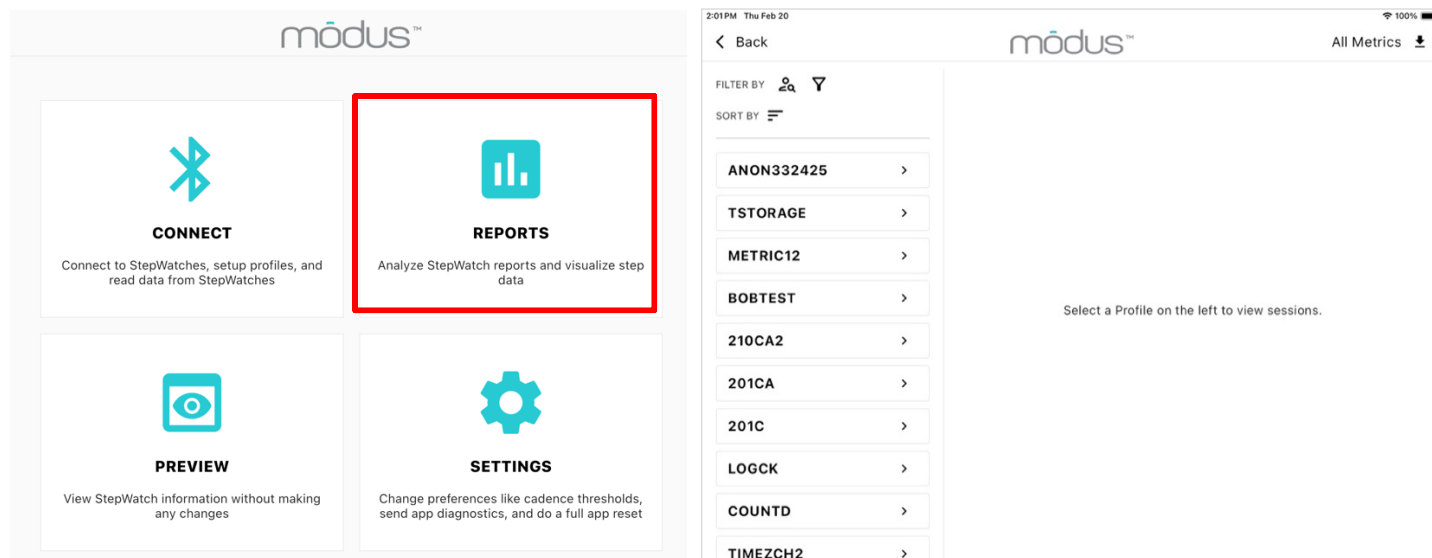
mōdus™

CONNECT

Connect to StepWatches, setup profiles, and read data from StepWatches

REPORTS

Analyze StepWatch reports and visualize step data

PREVIEW

View StepWatch information without making any changes

SETTINGS

Change preferences like cadence thresholds, send app diagnostics, and do a full app reset

2:01 PM Thu Feb 20

100%

Back

mōdus™

All Metrics

FILTER BY

SORT BY

ANON332425

TSTORAGE

METRIC12

BOBTEST

210CA2

201CA

201C

LOGCK

COUNTD

TIMEZCH2

Select a Profile on the left to view sessions.